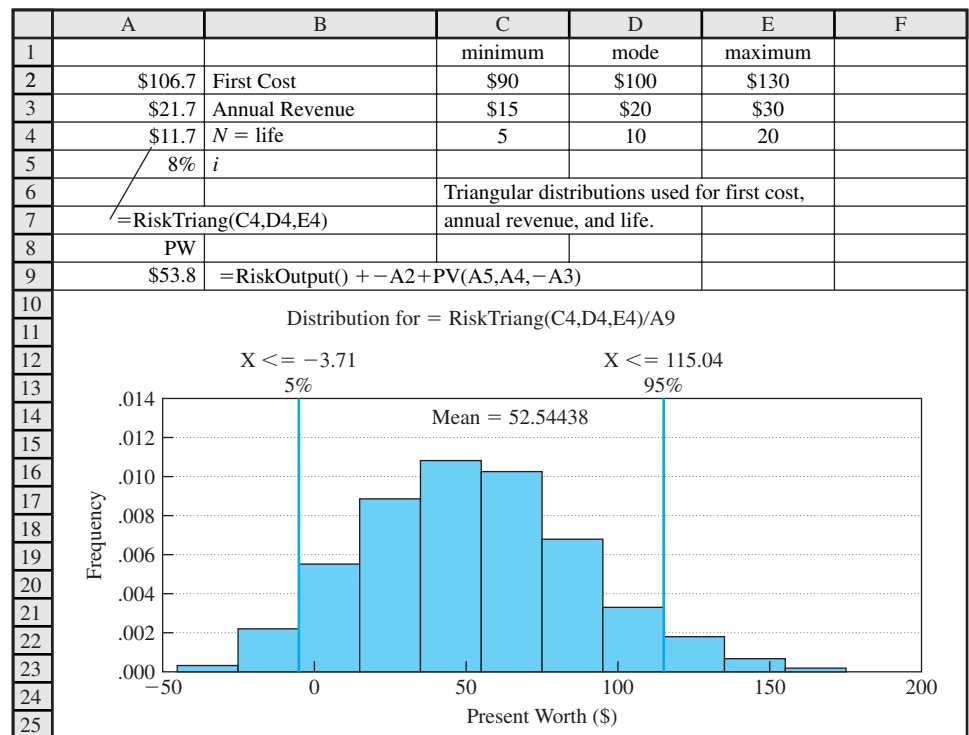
|  | A | B | C | D | E | F |
|---|---|---|---|---|---|---|
| 1 |  |  | minimum | mode | maximum |  |
| 2 | \$106.7 | First Cost | \$90 | \$100 | \$130 |  |
| 3 | \$21.7 | Annual Revenue | \$15 | \$20 | \$30 |  |
| 4 | \$11.7 | $N$ = life | 5 | 10 | 20 |  |
| 5 | 8% | $i$ |  |  |  |  |
| 6 |  |  | Triangular distributions used for first cost, |  |  |  |
| 7 | =RiskTriang(C4,D4,E4) |  | annual revenue, and life. |  |  |  |
| 8 | PW |  |  |  |  |  |
| 9 | \$53.8 | =RiskOutput() + −A2+PV(A5,A4,−A3) |  |  |  |  |
| 10 |  |  |  |  |  |  |
| 11 |  |  |  |  |  |  |
| 12 |  |  |  |  |  |  |
| 13 |  |  |  |  |  |  |
| 14 |  |  |  |  |  |  |
| 15 |  |  |  |  |  |  |
| 16 |  |  |  |  |  |  |
| 17 |  |  |  |  |  |  |
| 18 |  |  |  |  |  |  |
| 19 |  |  |  |  |  |  |
| 20 |  |  |  |  |  |  |
| 21 |  |  |  |  |  |  |
| 22 |  |  |  |  |  |  |
| 23 |  |  |  |  |  |  |
| 24 |  |  |  |  |  |  |
| 25 |  |  |  |  |  |  |

Distribution for = RiskTriang(C4,D4,E4)/A9

X <= −3.71
5%

X <= 115.04
95%

Mean = 52.54438

Frequency

.014
.012
.010
.008
.006
.004
.002
.000

−50
0
50
100
150
200

Present Worth (\$)